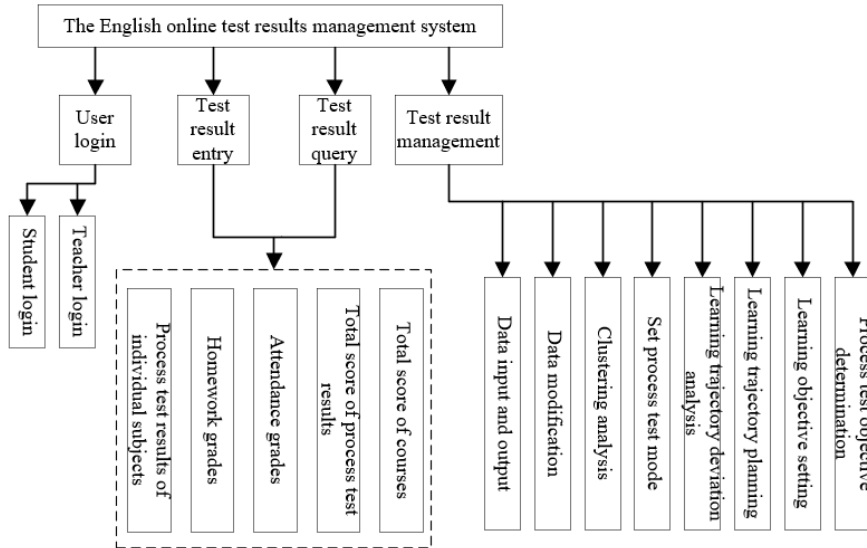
The English online test results management system

User login

Test result entry

Test result query

Test result management

Student login

Teacher login

Process test results of individual subjects

Homework grades

Attendance grades

Total score of process test results

Total score of courses

Data input and output

Data modification

Clustering analysis

Set process test mode

Learning trajectory deviation analysis

Learning trajectory planning

Learning objective setting

Process test objective determination